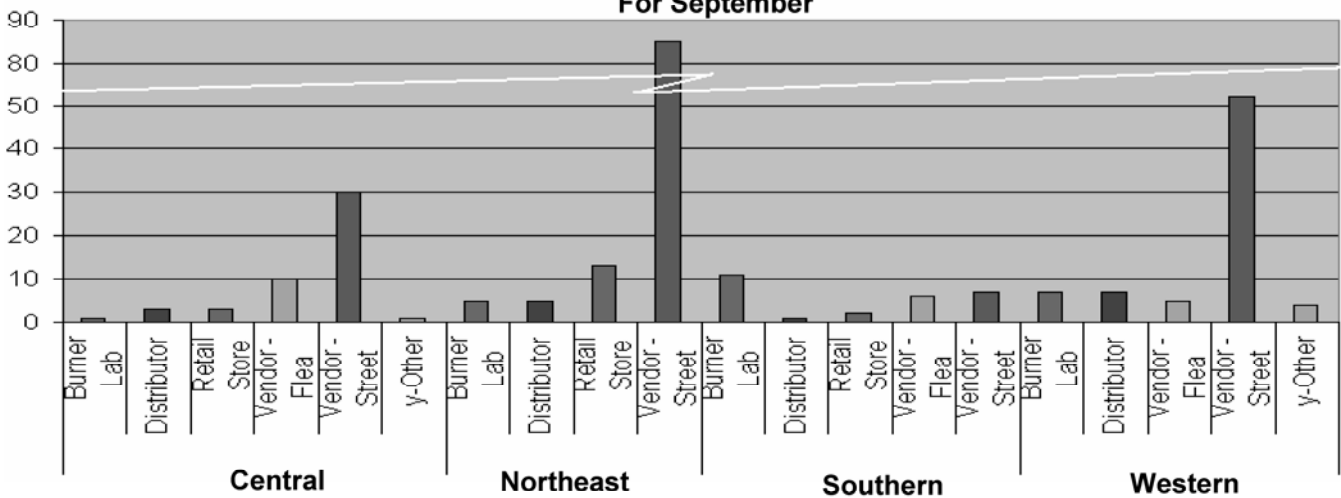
For September

90
80
50
40
30
20
10
0

Burner Lab
Distributor
Retail Store
Vendor - Flea
Vendor - Street
y-Other
Central

Burner Lab
Distributor
Retail Store
Vendor - Street
Northeast

Burner Lab
Distributor
Retail Store
Vendor - Flea
Vendor - Street
Southern

Burner Lab
Distributor
Vendor - Flea
Vendor - Street
y-Other
Western